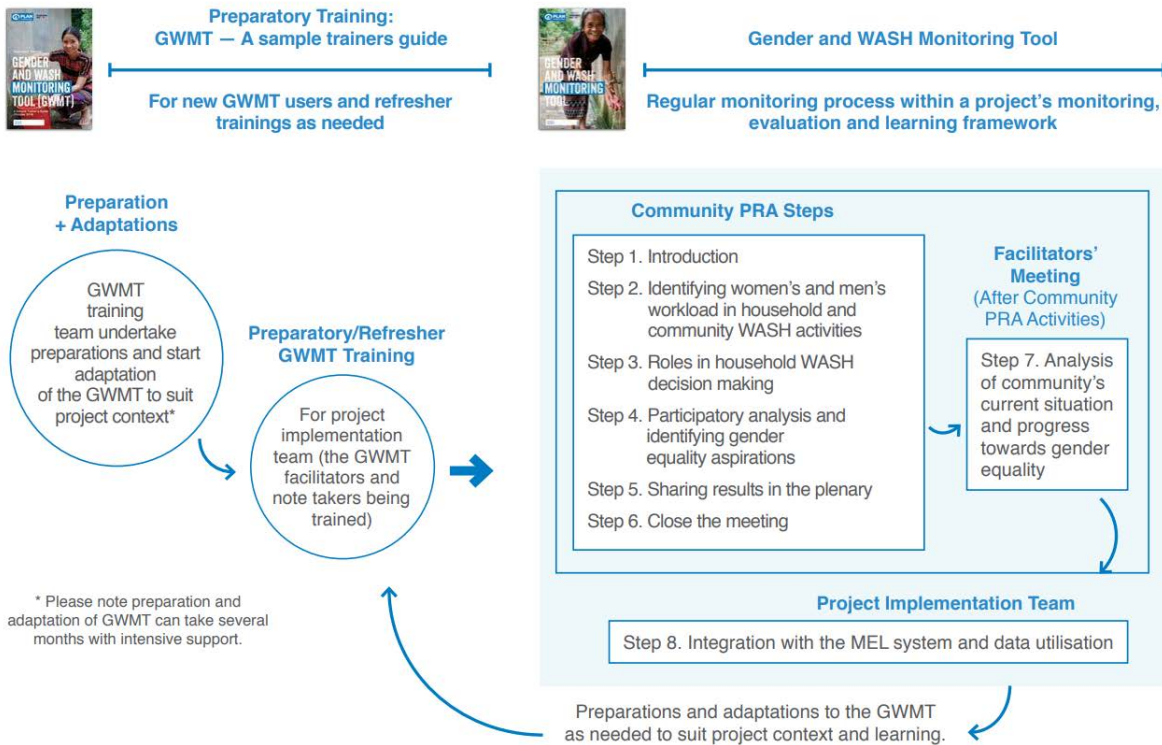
PLAN

GENDER AND WASH MONITORING TOOL (GWMT)

Preparatory Training:
GWMT — A sample trainers guide

For new GWMT users and refresher trainings as needed

PLAN

GENDER AND WASH MONITORING TOOL

Gender and WASH Monitoring Tool

Regular monitoring process within a project's monitoring, evaluation and learning framework

Preparation + Adaptations

GWMT training team undertake preparations and start adaptation of the GWMT to suit project context*

Preparatory/Refresher GWMT Training

For project implementation team (the GWMT facilitators and note takers being trained)

Community PRA Steps

Step 1. Introduction

Step 2. Identifying women's and men's workload in household and community WASH activities

Step 3. Roles in household WASH decision making

Step 4. Participatory analysis and identifying gender equality aspirations

Step 5. Sharing results in the plenary

Step 6. Close the meeting

Facilitators' Meeting
(After Community PRA Activities)

Step 7. Analysis of community's current situation and progress towards gender equality

Project Implementation Team

Step 8. Integration with the MEL system and data utilisation

* Please note preparation and adaptation of GWMT can take several months with intensive support.

Preparations and adaptations to the GWMT as needed to suit project context and learning.